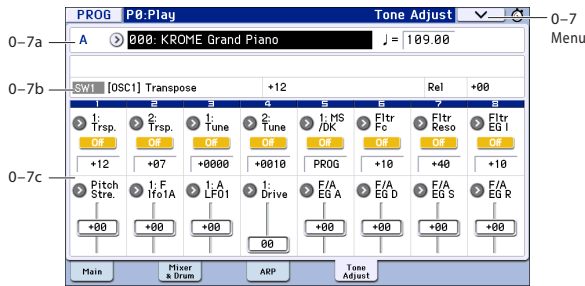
PROG P0:Play Tone Adjust

0–7 Menu

0–7a A 000: KROME Grand Piano ♩= 109.00

0–7b SW1 [OSC1] Transpose +12 Rel +00

0–7c

| 1 | 2 | 3 | 4 | 5 | 6 | 7 | 8 |
|---|---|---|---|---|---|---|---|
| 1: Trsp. | 2: Trsp. | 1: Tune | 2: Tune | 1: MS /DK | Fltr Fc | Fltr Reso | Fltr EG I |
| Off | Off | Off | Off | Off | Off | Off | Off |
| +12 | +07 | +0000 | +0010 | PROG | +10 | +40 | +10 |
| Pitch Stre. | 1: F lfo1A | 1: A LFO1 | 1: Drive | F/A EG A | F/A EG D | F/A EG S | F/A EG R |
| +00 | +00 | +00 | 00 | +00 | +00 | +00 | +00 |

Main | Mixer & Drum | ARP | Tone Adjust